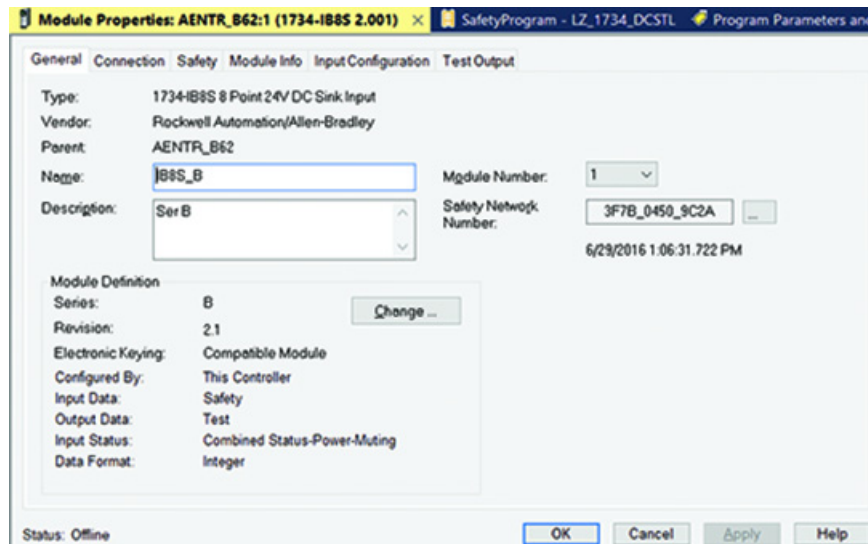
Module Properties: AENTR_B62:1 (1734-IB8S 2.001) × SafetyProgram - LZ_1734_DCSTL Program Parameters and

General Connection Safety Module Info Input Configuration Test Output

Type: 1734-IB8S 8 Point 24V DC Sink Input
Vendor: Rockwell Automation/Allen-Bradley
Parent: AENTR_B62
Name: IB8S_B
Description: Ser B

Module Number: 1
Safety Network Number: 3F7B_0450_9C2A ...
6/29/2016 1:06:31.722 PM

Module Definition
Series: B
Revision: 2.1
Electronic Keying: Compatible Module
Configured By: This Controller
Input Data: Safety
Output Data: Test
Input Status: Combined Status-Power-Muting
Data Format: Integer

Change ...

Status: Offline

OK Cancel Apply Help